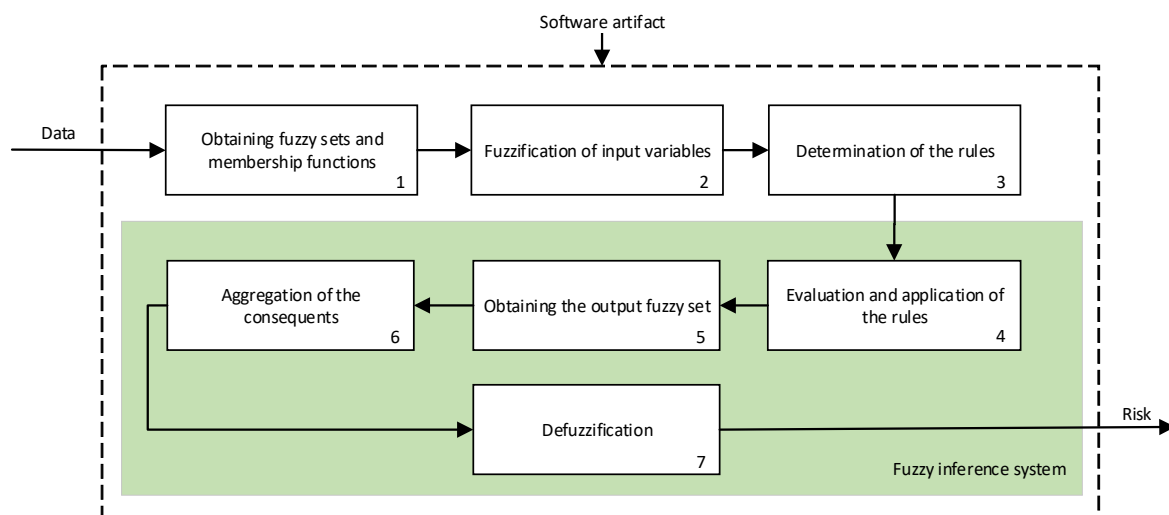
Software artifact

Data

Obtaining fuzzy sets and membership functions
1

Fuzzification of input variables
2

Determination of the rules
3

Aggregation of the consequents
6

Obtaining the output fuzzy set
5

Evaluation and application of the rules
4

Defuzzification
7

Risk

Fuzzy inference system